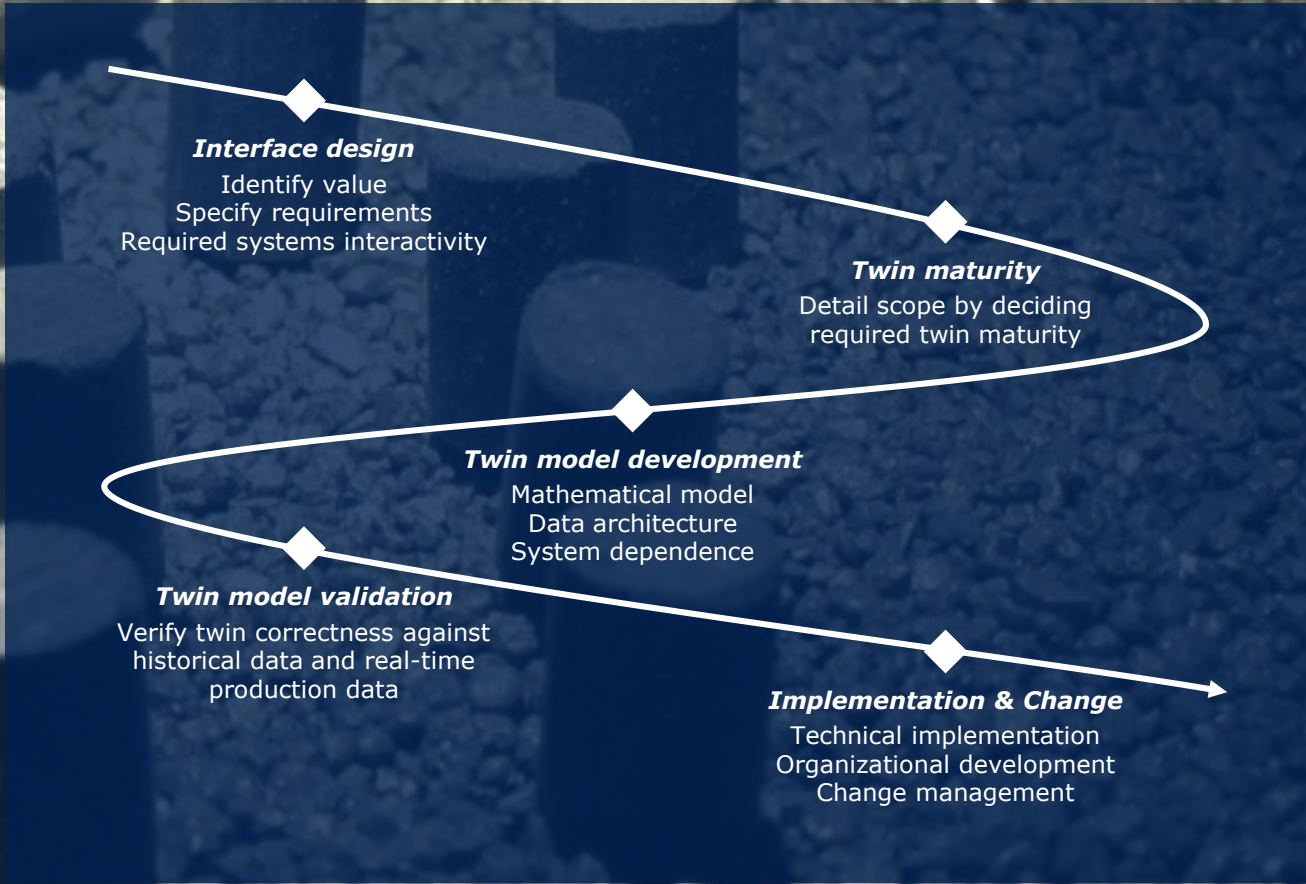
Interface design
Identify value
Specify requirements
Required systems interactivity

Twin maturity
Detail scope by deciding required twin maturity

Twin model development
Mathematical model
Data architecture
System dependence

Twin model validation
Verify twin correctness against historical data and real-time production data

Implementation & Change
Technical implementation
Organizational development
Change management